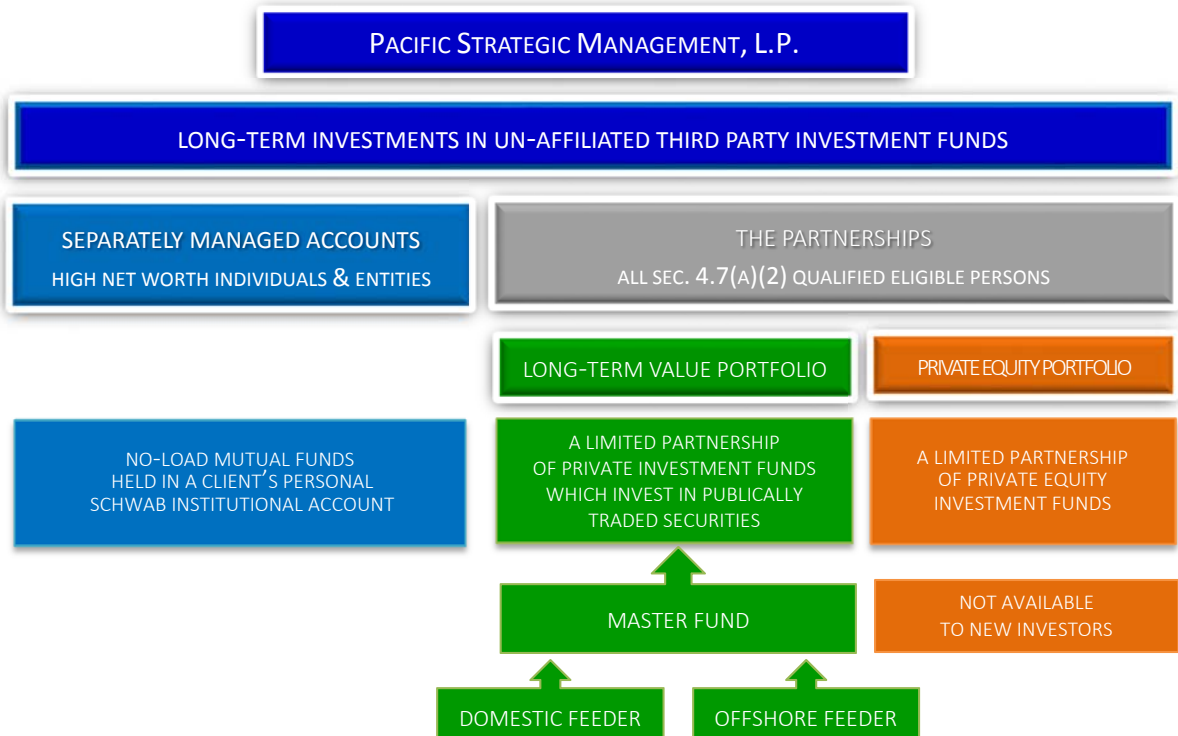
PACIFIC STRATEGIC MANAGEMENT, L.P.

LONG-TERM INVESTMENTS IN UN-AFFILIATED THIRD PARTY INVESTMENT FUNDS

SEPARATELY MANAGED ACCOUNTS
HIGH NET WORTH INDIVIDUALS & ENTITIES

THE PARTNERSHIPS
ALL SEC. 4.7(A)(2) QUALIFIED ELIGIBLE PERSONS

LONG-TERM VALUE PORTFOLIO

PRIVATE EQUITY PORTFOLIO

NO-LOAD MUTUAL FUNDS
HELD IN A CLIENT'S PERSONAL
SCHWAB INSTITUTIONAL ACCOUNT

A LIMITED PARTNERSHIP
OF PRIVATE INVESTMENT FUNDS
WHICH INVEST IN PUBLICALLY
TRADED SECURITIES

A LIMITED PARTNERSHIP
OF PRIVATE EQUITY
INVESTMENT FUNDS

MASTER FUND

NOT AVAILABLE
TO NEW INVESTORS

DOMESTIC FEEDER

OFFSHORE FEEDER